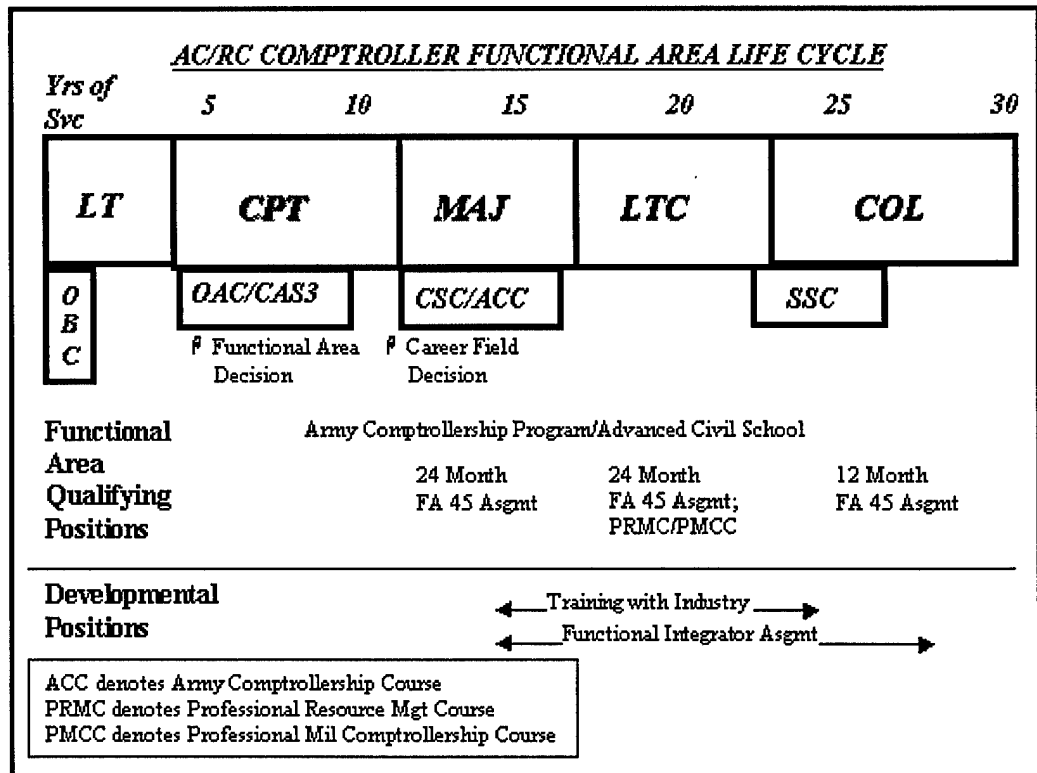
AC/RC COMPTROLLER FUNCTIONAL AREA LIFE CYCLE

Yrs of Svc 5 10 15 20 25 30

LT

CPT

MAJ

LTC

COL

O B C

OAC/CAS3

CSC/ACC

SSC

Functional Area Decision

Career Field Decision

Functional Area Qualifying Positions

Army Comptrollership Program/Advanced Civil School

24 Month FA 45 Asgmt

24 Month FA 45 Asgmt; PRMC/PMCC

12 Month FA 45 Asgmt

Developmental Positions

Training with Industry

Functional Integrator Asgmt

ACC denotes Army Comptrollership Course
PRMC denotes Professional Resource Mgt Course
PMCC denotes Professional Mil Comptrollership Course